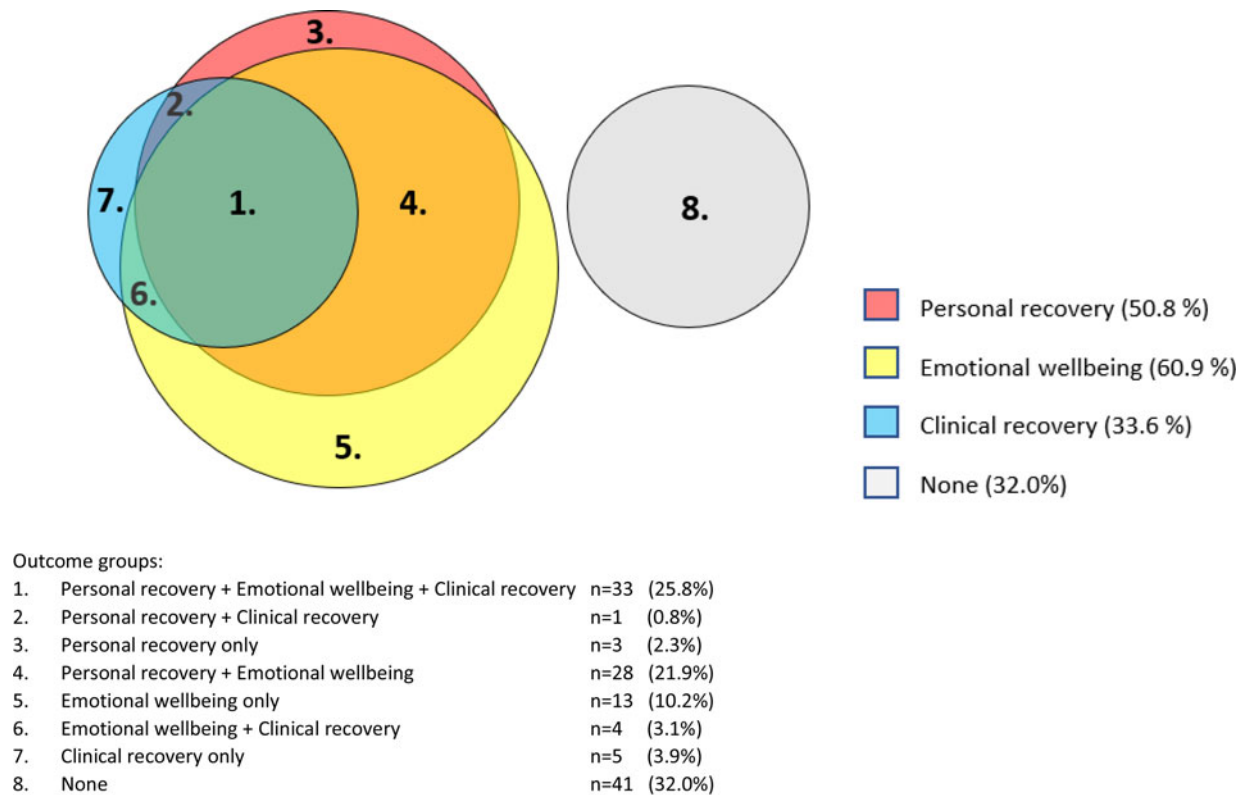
3.

2.

7.

1.

4.

6.

5.

8.

Personal recovery (50.8 %)

Emotional wellbeing (60.9 %)

Clinical recovery (33.6 %)

None (32.0%)

Outcome groups:

| | | | |
|---|---|---|---|
| 1. | Personal recovery + Emotional wellbeing + Clinical recovery | n=33 | (25.8%) |
| 2. | Personal recovery + Clinical recovery | n=1 | (0.8%) |
| 3. | Personal recovery only | n=3 | (2.3%) |
| 4. | Personal recovery + Emotional wellbeing | n=28 | (21.9%) |
| 5. | Emotional wellbeing only | n=13 | (10.2%) |
| 6. | Emotional wellbeing + Clinical recovery | n=4 | (3.1%) |
| 7. | Clinical recovery only | n=5 | (3.9%) |
| 8. | None | n=41 | (32.0%) |